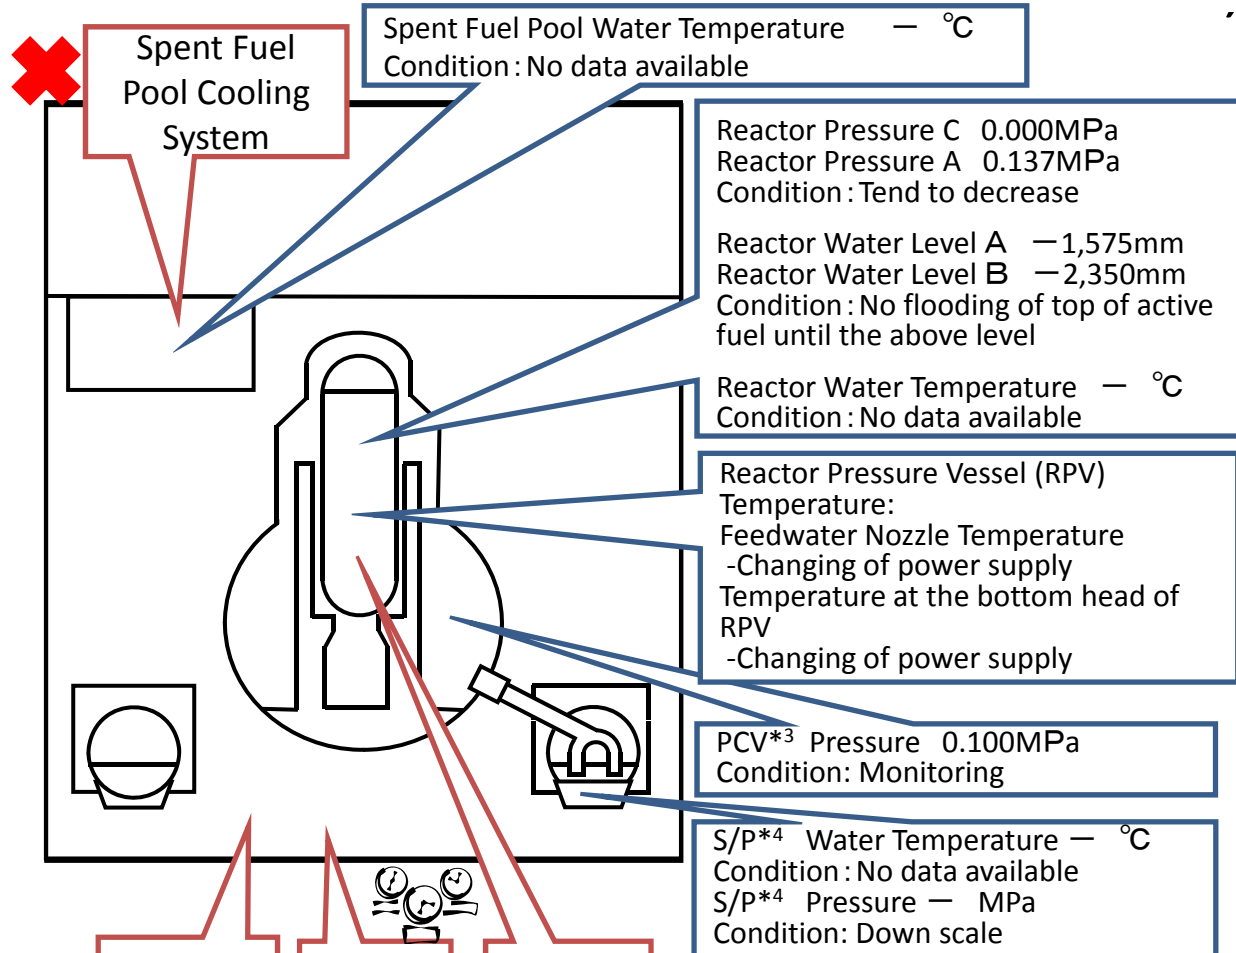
Spent Fuel Pool Cooling System

Spent Fuel Pool Water Temperature － ℃
Condition：No data available

Reactor Pressure C 0.000MPa
Reactor Pressure A 0.137MPa
Condition：Tend to decrease

Reactor Water Level A －1,575mm
Reactor Water Level B －2,350mm
Condition：No flooding of top of active fuel until the above level

Reactor Water Temperature － ℃
Condition：No data available

Reactor Pressure Vessel (RPV) Temperature:
Feedwater Nozzle Temperature
-Changing of power supply
Temperature at the bottom head of RPV
-Changing of power supply

PCV*3 Pressure 0.100MPa
Condition: Monitoring

S/P*4 Water Temperature － ℃
Condition：No data available
S/P*4 Pressure － MPa
Condition: Down scale